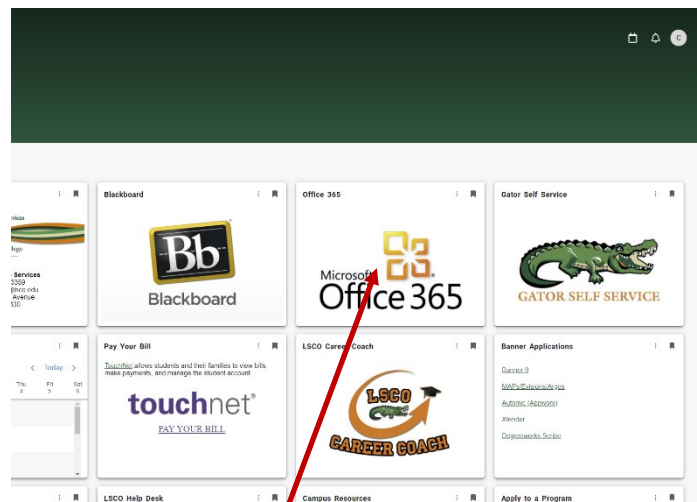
C

vices
llege
Services
3359
lsco.edu
Avenue
30

Blackboard
Bb
Blackboard

Office 365
Microsoft
Office 365

Gator Self Service
GATOR SELF SERVICE

Today
Thu 4
Fri 5
Sat 6

Pay Your Bill
TouchNet allows students and their families to view bills, make payments, and manage the student account.
touchnet
PAY YOUR BILL

LSCO Career Coach
LSCO
CAREER COACH

Banner Applications
Banner 9
MAPs/Extensions/Apps
Automic (Appworx)
Xtender
Degreeworks Scribe

LSCO Help Desk

Campus Resources

Apply to a Program